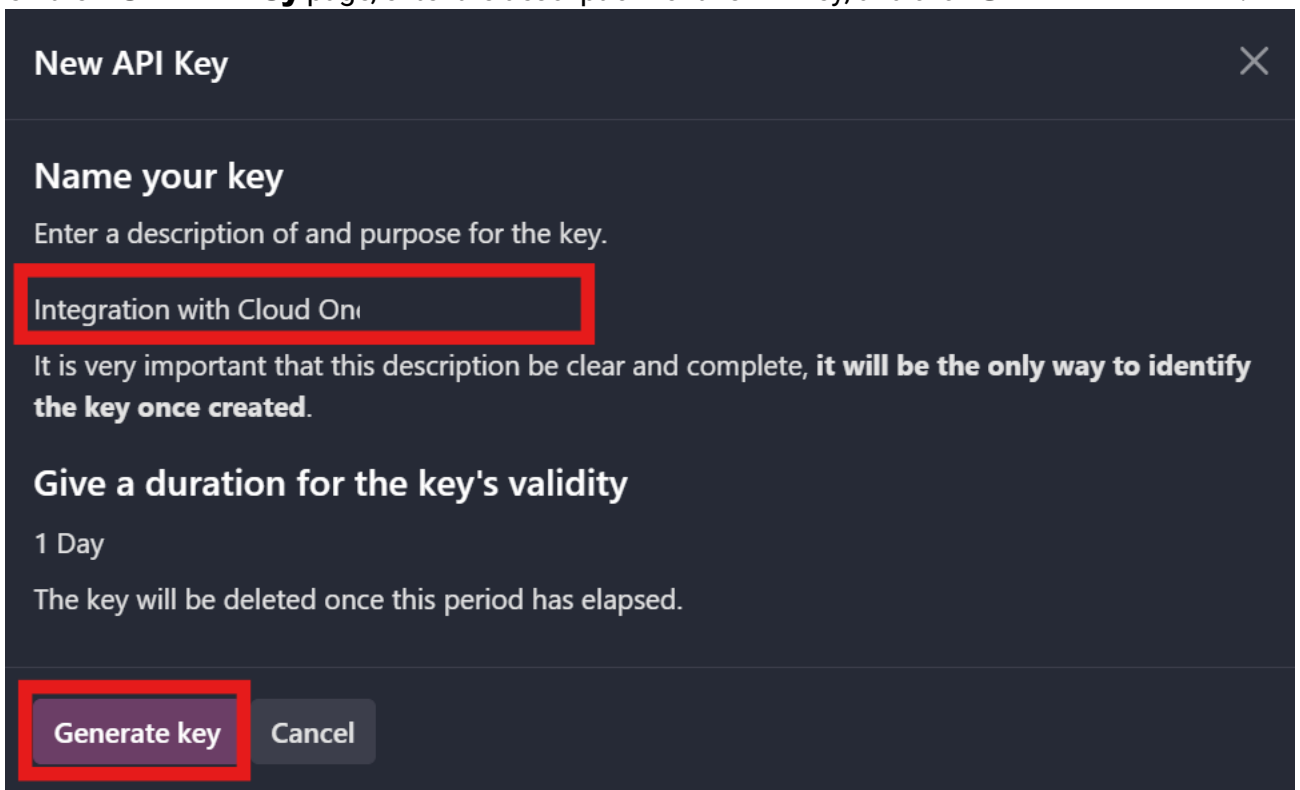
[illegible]

New API Key

×

Name your key

Enter a description of and purpose for the key.

Integration with Cloud On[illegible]

It is very important that this description be clear and complete, **it will be the only way to identify the key once created**.

Give a duration for the key's validity

1 Day

The key will be deleted once this period has elapsed.

Generate key

Cancel